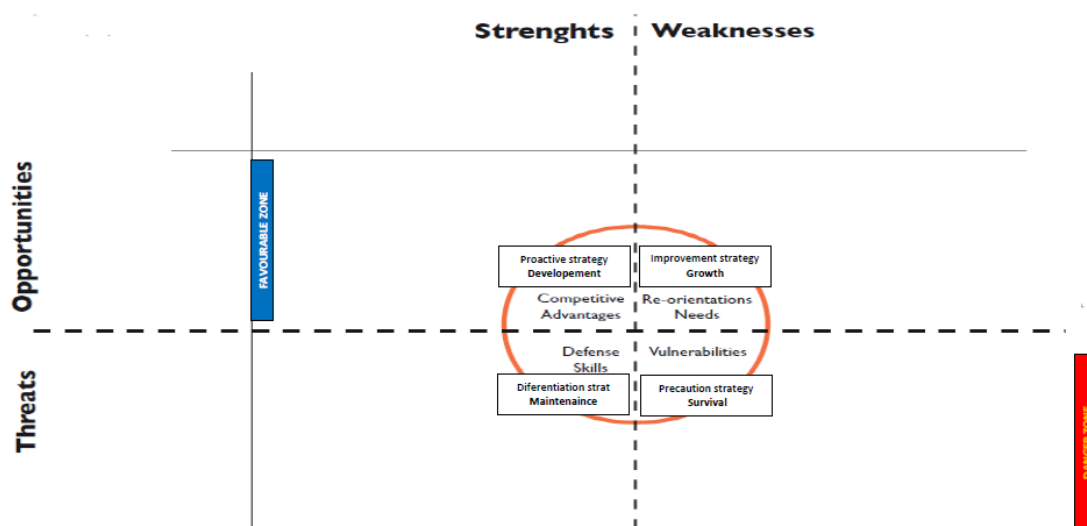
Strenghts Weaknesses

Opportunities

FAVOURABLE ZONE

Proactive strategy
Developement

Improvement strategy
Growth

Competitive Advantages

Re-orientations Needs

Defense Skills

Vulnerabilities

Diferentiation strat
Maintenaince

Precaution strategy
Survival

Threats

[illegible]